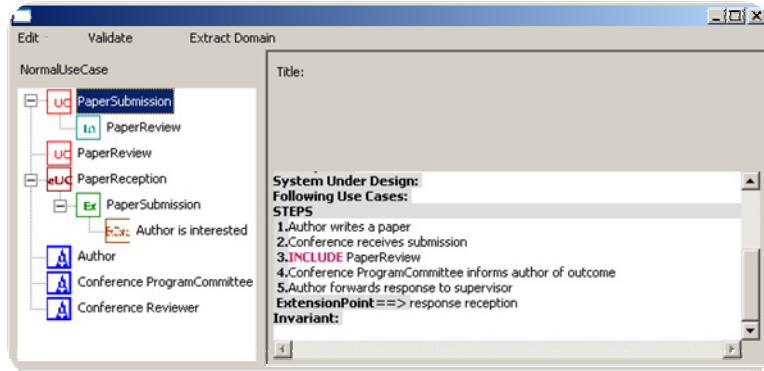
Edit Validate Extract Domain

NormalUseCase

UC PaperSubmission
In PaperReview
UC PaperReview
eUC PaperReception
Ex PaperSubmission
ECnd Author is interested
Author
Conference ProgramCommittee
Conference Reviewer

Title:

System Under Design:
Following Use Cases:
STEPS
1.Author writes a paper
2.Conference receives submission
3.INCLUDE PaperReview
4.Conference ProgramCommittee informs author of outcome
5.Author forwards response to supervisor
ExtensionPoint==> response reception
Invariant: